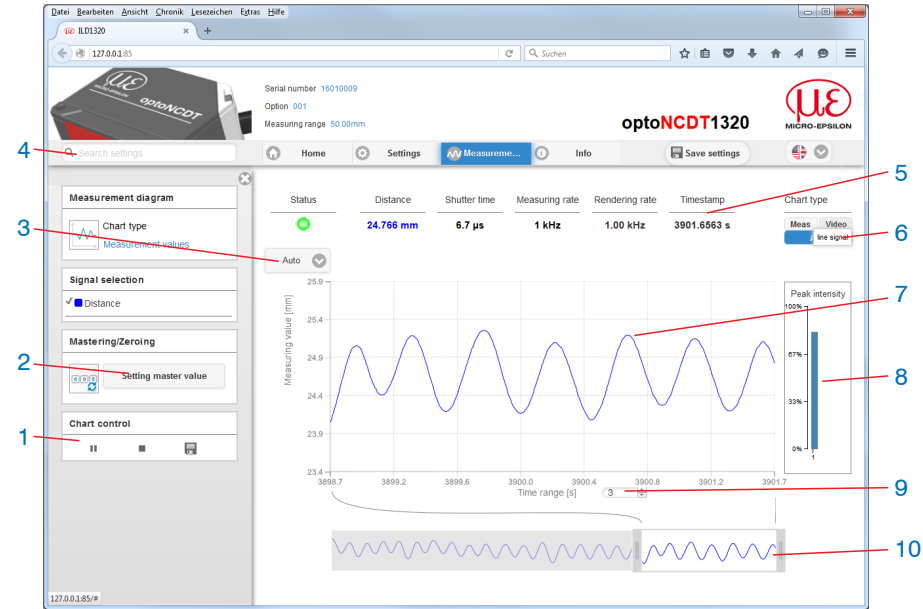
Datei Bearbeiten Ansicht Chronik Lesezeichen Extras Hilfe

ILD1320

127.0.0.1:85

Suchen

Serial number 16010009
Option 001
Measuring range 50.00mm

optoNCDT1320

MICRO-EPSILON

4

Search settings

Home

Settings

Measureme...

Info

Save settings

Measurement diagram

Chart type
Measurement values

3

Signal selection

Distance

Mastering/Zeroing

2

Setting master value

Chart control

1

5

| Status | Distance | Shutter time | Measuring rate | Rendering rate | Timestamp |
|---|---|---|---|---|---|
| | 24.766 mm | 6.7 µs | 1 kHz | 1.00 kHz | 3901.6563 s |

Chart type

Meas Video

line signal

6

Auto

7

Measuring value [mm]

25.9
25.4
24.9
24.4
23.9
23.4

3898.7 3899.2 3899.6 3900.0 3900.4 3900.8 3901.2 3901.7

Time range [s] 3

Peak intensity

100%
67%
33%
0%
1

8

9

10

127.0.0.1:85/#